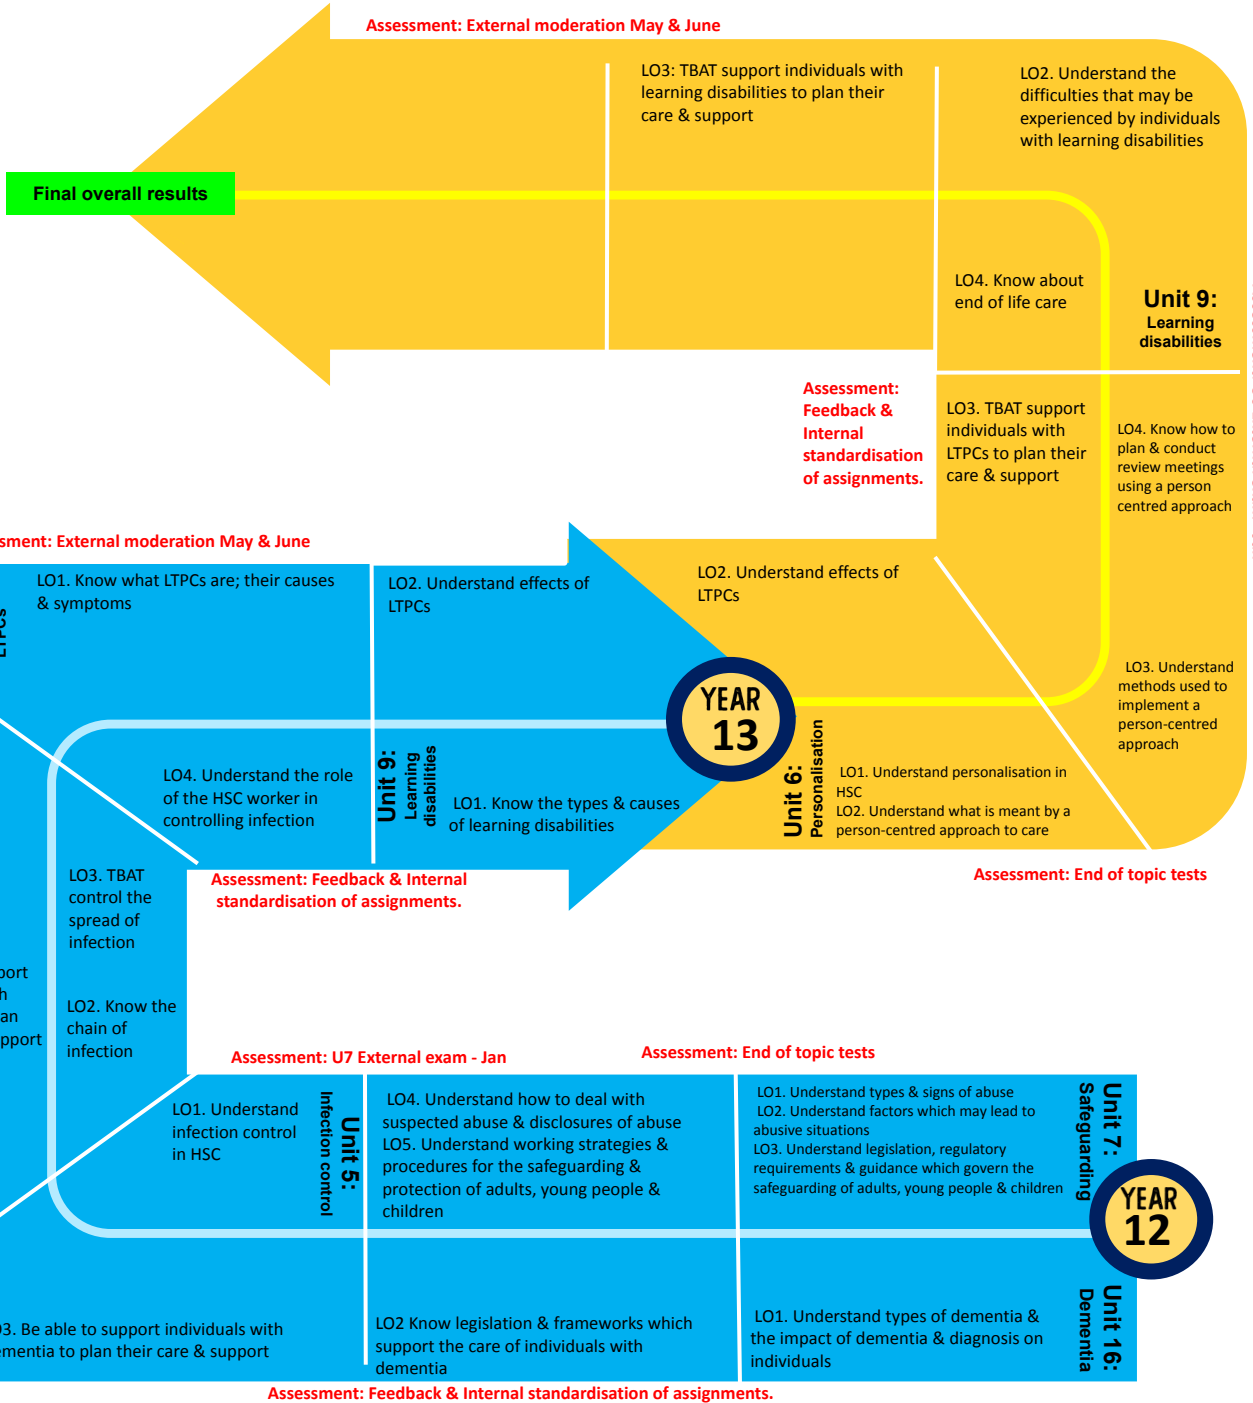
Assessment: External moderation May & June

LO3: TBAT support individuals with learning disabilities to plan their care & support

LO2. Understand the difficulties that may be experienced by individuals with learning disabilities

Final overall results

LO4. Know about end of life care

Unit 9: Learning disabilities

Assessment: Feedback & Internal standardisation of assignments.

LO3. TBAT support individuals with LTPCs to plan their care & support

LO4. Know how to plan & conduct review meetings using a person centred approach

sment: External moderation May & June

LO1. Know what LTPCs are; their causes & symptoms

LO2. Understand effects of LTPCs

LO2. Understand effects of LTPCs

LTPCs

YEAR 13

LO3. Understand methods used to implement a person-centred approach

LO4. Understand the role of the HSC worker in controlling infection

Unit 9: Learning disabilities

LO1. Know the types & causes of learning disabilities

Unit 6: Personalisation

LO1. Understand personalisation in HSC
LO2. Understand what is meant by a person-centred approach to care

Assessment: End of topic tests

LO3. TBAT control the spread of infection

Assessment: Feedback & Internal standardisation of assignments.

port
h
an
pport

LO2. Know the chain of infection

Assessment: U7 External exam - Jan

Assessment: End of topic tests

LO1. Understand infection control in HSC

Unit 5: Infection control

LO4. Understand how to deal with suspected abuse & disclosures of abuse
LO5. Understand working strategies & procedures for the safeguarding & protection of adults, young people & children

LO1. Understand types & signs of abuse
LO2. Understand factors which may lead to abusive situations
LO3. Understand legislation, regulatory requirements & guidance which govern the safeguarding of adults, young people & children

Unit 7: Safeguarding

YEAR 12

3. Be able to support individuals with ementia to plan their care & support

LO2 Know legislation & frameworks which support the care of individuals with dementia

LO1. Understand types of dementia & the impact of dementia & diagnosis on individuals

Unit 16: Dementia

Assessment: Feedback & Internal standardisation of assignments.